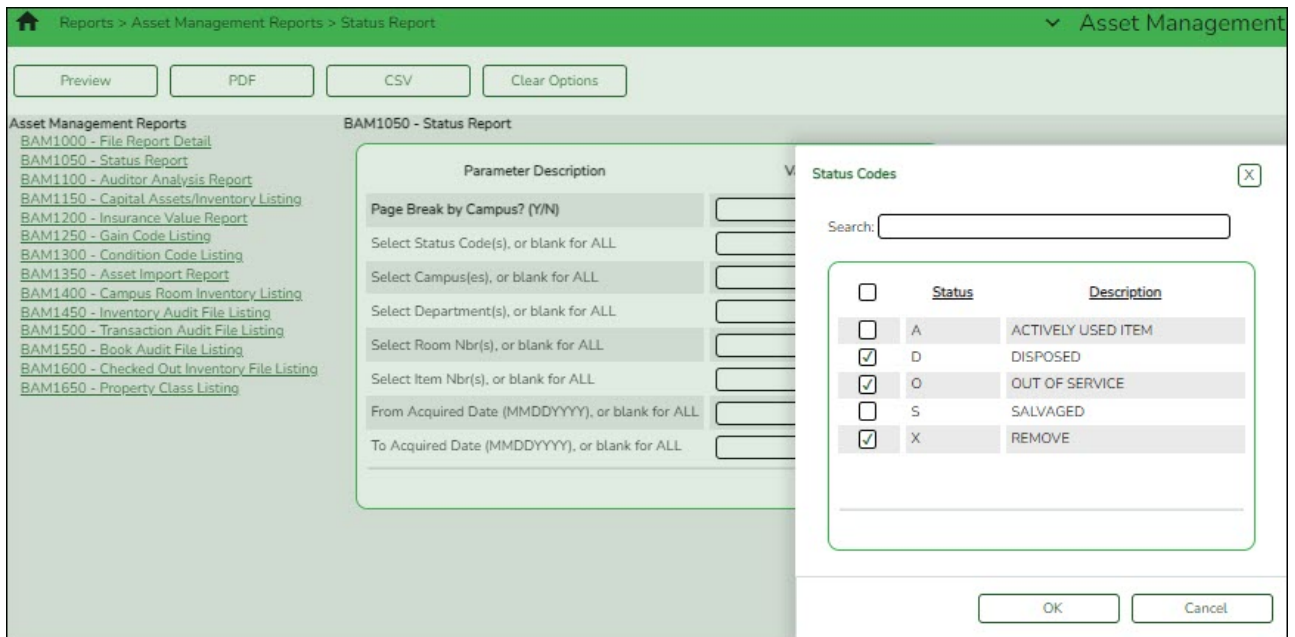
Reports > Asset Management Reports > Status Report

Asset Management

Preview PDF CSV Clear Options

Asset Management Reports
BAM1000 - File Report Detail
BAM1050 - Status Report
BAM1100 - Auditor Analysis Report
BAM1150 - Capital Assets/Inventory Listing
BAM1200 - Insurance Value Report
BAM1250 - Gain Code Listing
BAM1300 - Condition Code Listing
BAM1350 - Asset Import Report
BAM1400 - Campus Room Inventory Listing
BAM1450 - Inventory Audit File Listing
BAM1500 - Transaction Audit File Listing
BAM1550 - Book Audit File Listing
BAM1600 - Checked Out Inventory File Listing
BAM1650 - Property Class Listing

BAM1050 - Status Report

| Parameter Description | V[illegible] |
|---|---|
| Page Break by Campus? (Y/N) | |
| Select Status Code(s), or blank for ALL | |
| Select Campus(es), or blank for ALL | |
| Select Department(s), or blank for ALL | |
| Select Room Nbr(s), or blank for ALL | |
| Select Item Nbr(s), or blank for ALL | |
| From Acquired Date (MMDDYYYY), or blank for ALL | |
| To Acquired Date (MMDDYYYY), or blank for ALL | |

Status Codes

X

Search:

| | Status | Description |
|---|---|---|
| ☐ | A | ACTIVELY USED ITEM |
| ☑ | D | DISPOSED |
| ☑ | O | OUT OF SERVICE |
| ☐ | S | SALVAGED |
| ☑ | X | REMOVE |

OK Cancel